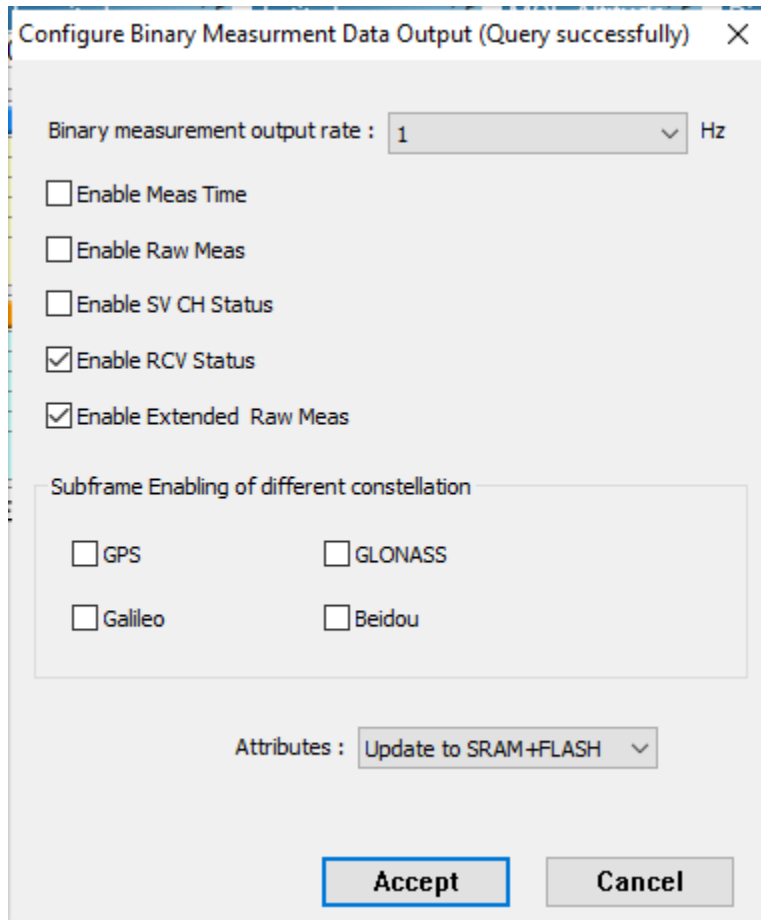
Configure Binary Measurment Data Output (Query successfully) ×

Binary measurement output rate : 1 Hz

Enable Meas Time

Enable Raw Meas

Enable SV CH Status

Enable RCV Status

Enable Extended Raw Meas

Subframe Enabling of different constellation

GPS

GLONASS

Galileo

Beidou

Attributes : Update to SRAM+FLASH

Accept

Cancel